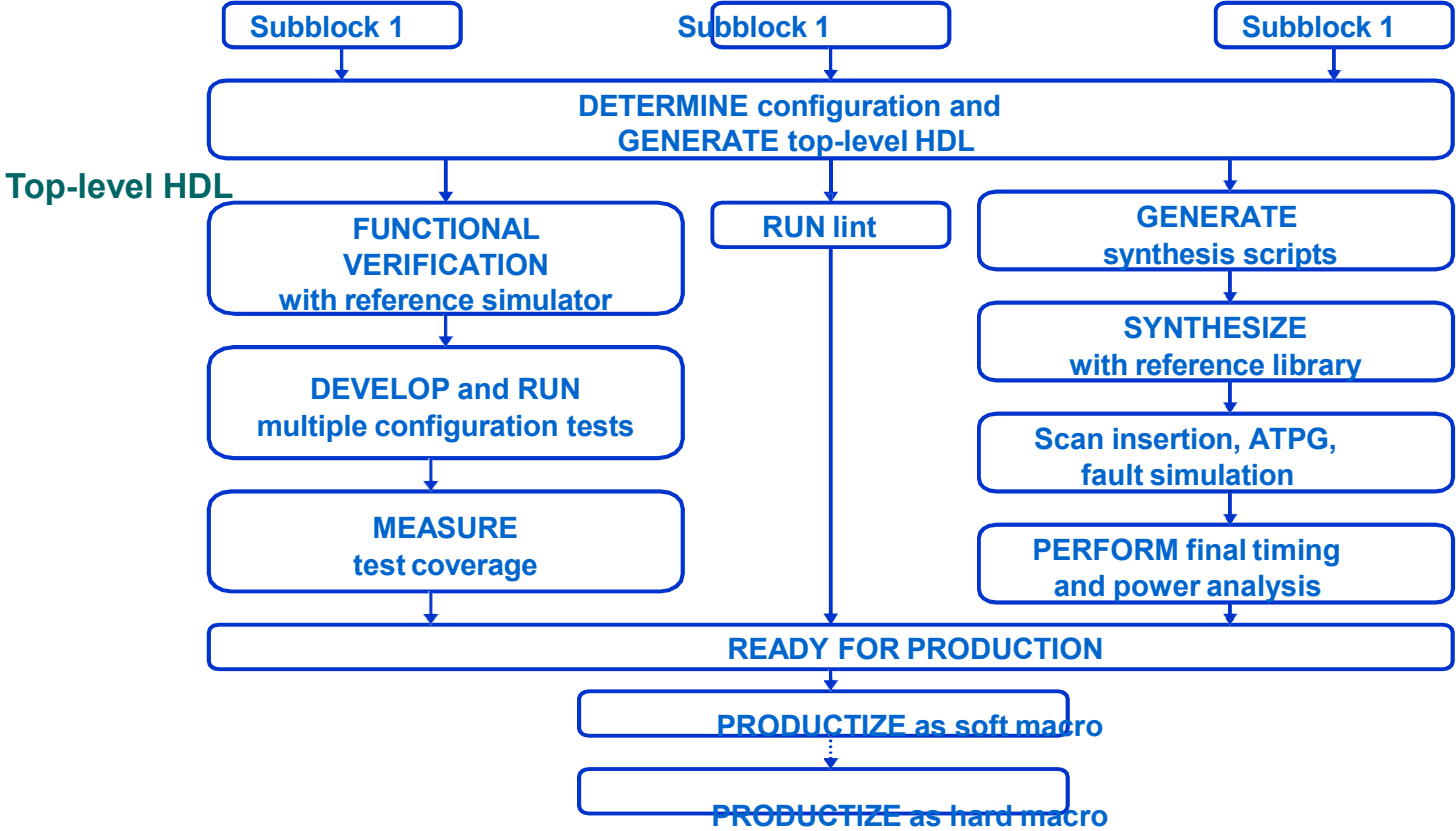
Subblock 1

Subblock 1

Subblock 1

DETERMINE configuration and GENERATE top-level HDL

Top-level HDL

FUNCTIONAL VERIFICATION with reference simulator

DEVELOP and RUN multiple configuration tests

MEASURE test coverage

RUN lint

GENERATE synthesis scripts

SYNTHESIZE with reference library

Scan insertion, ATPG, fault simulation

PERFORM final timing and power analysis

READY FOR PRODUCTION

PRODUCTIZE as soft macro

PRODUCTIZE as hard macro